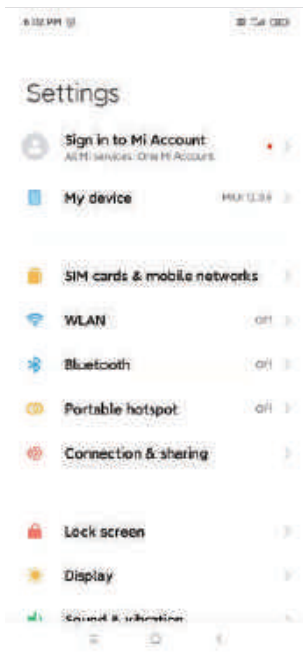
6:12 PM

Settings

Sign in to Mi Account
All Mi services: One Mi Account

My device
MIUI 12.0.6

SIM cards & mobile networks

WLAN
Off

Bluetooth
Off

Portable hotspot
Off

Connection & sharing

Lock screen

Display

Sound & vibration